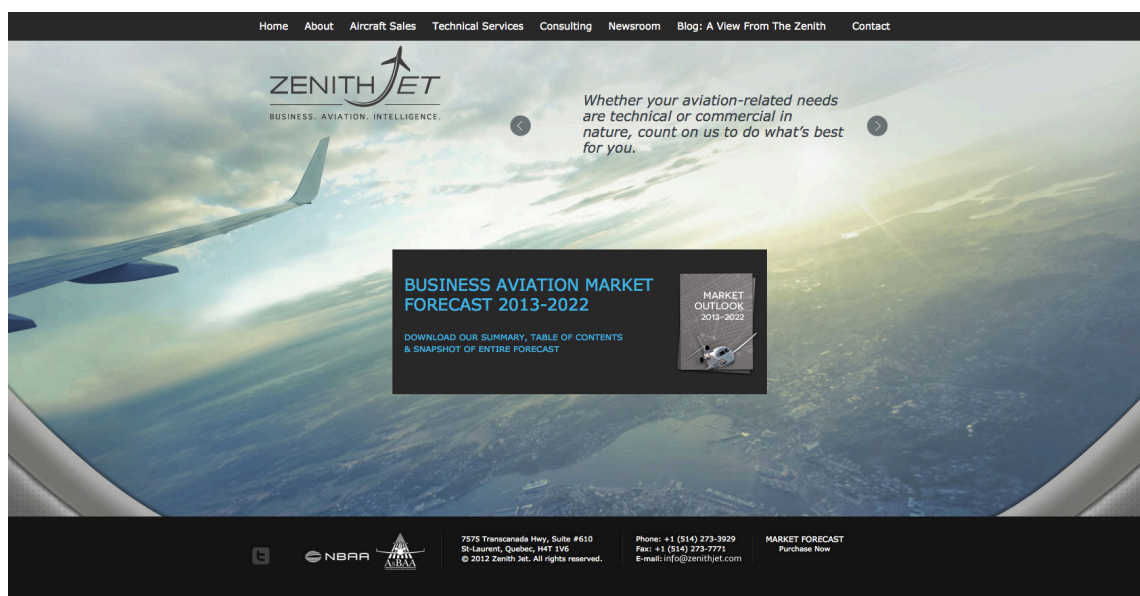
Home About Aircraft Sales Technical Services Consulting Newsroom Blog: A View From The Zenith Contact

ZENITH JET
BUSINESS. AVIATION. INTELLIGENCE.

Whether your aviation-related needs are technical or commercial in nature, count on us to do what's best for you.

BUSINESS AVIATION MARKET FORECAST 2013-2022

DOWNLOAD OUR SUMMARY, TABLE OF CONTENTS & SNAPSHOT OF ENTIRE FORECAST

MARKET OUTLOOK 2013–2022

NBAA

AsBAA

7575 Transcanada Hwy, Suite #610
St-Laurent, Quebec, H4T 1V6
© 2012 Zenith Jet. All rights reserved.

Phone: +1 (514) 273-3929
Fax: +1 (514) 273-7771
E-mail: info@zenithjet.com

MARKET FORECAST
Purchase Now